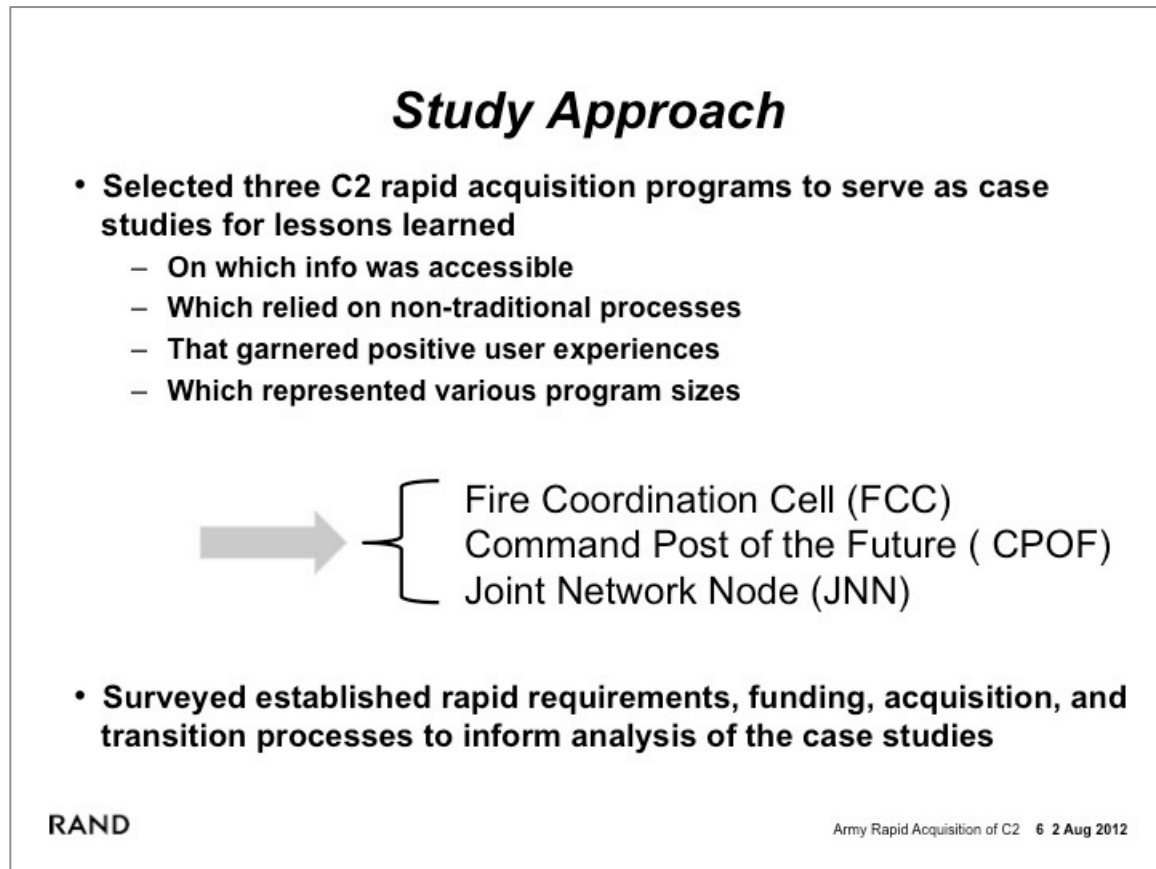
Study Approach

• Selected three C2 rapid acquisition programs to serve as case studies for lessons learned
– On which info was accessible
– Which relied on non-traditional processes
– That garnered positive user experiences
– Which represented various program sizes

Fire Coordination Cell (FCC)
Command Post of the Future ( CPOF)
Joint Network Node (JNN)

• Surveyed established rapid requirements, funding, acquisition, and transition processes to inform analysis of the case studies

RAND

Army Rapid Acquisition of C2 6 2 Aug 2012